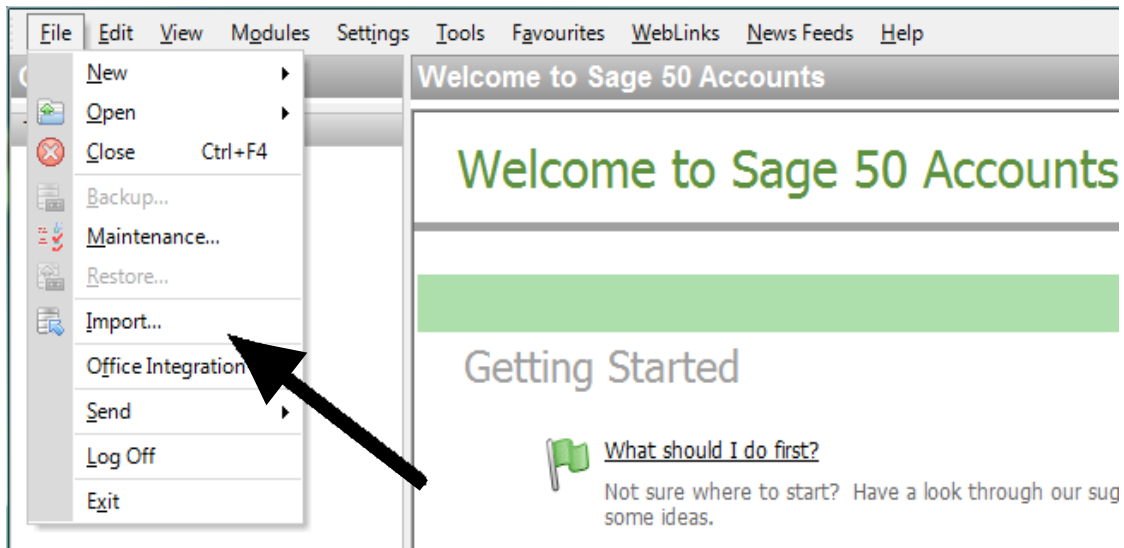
File Edit View Modules Settings Tools Favourites WebLinks News Feeds Help

New
Open
Close Ctrl+F4
Backup...
Maintenance...
Restore...
Import...
Office Integration
Send
Log Off
Exit

Welcome to Sage 50 Accounts

Welcome to Sage 50 Accounts

Getting Started

What should I do first?

Not sure where to start? Have a look through our sug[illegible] some ideas.